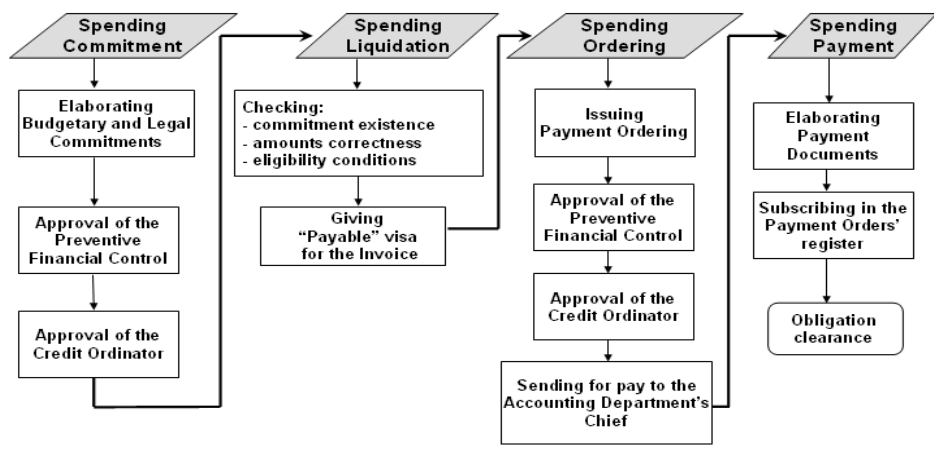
Spending Commitment

Elaborating Budgetary and Legal Commitments

Approval of the Preventive Financial Control

Approval of the Credit Ordinator

Spending Liquidation

Checking:
- commitment existence
- amounts correctness
- eligibility conditions

Giving "Payable" visa for the Invoice

Spending Ordering

Issuing Payment Ordering

Approval of the Preventive Financial Control

Approval of the Credit Ordinator

Sending for pay to the Accounting Department's Chief

Spending Payment

Elaborating Payment Documents

Subscribing in the Payment Orders' register

Obligation clearance